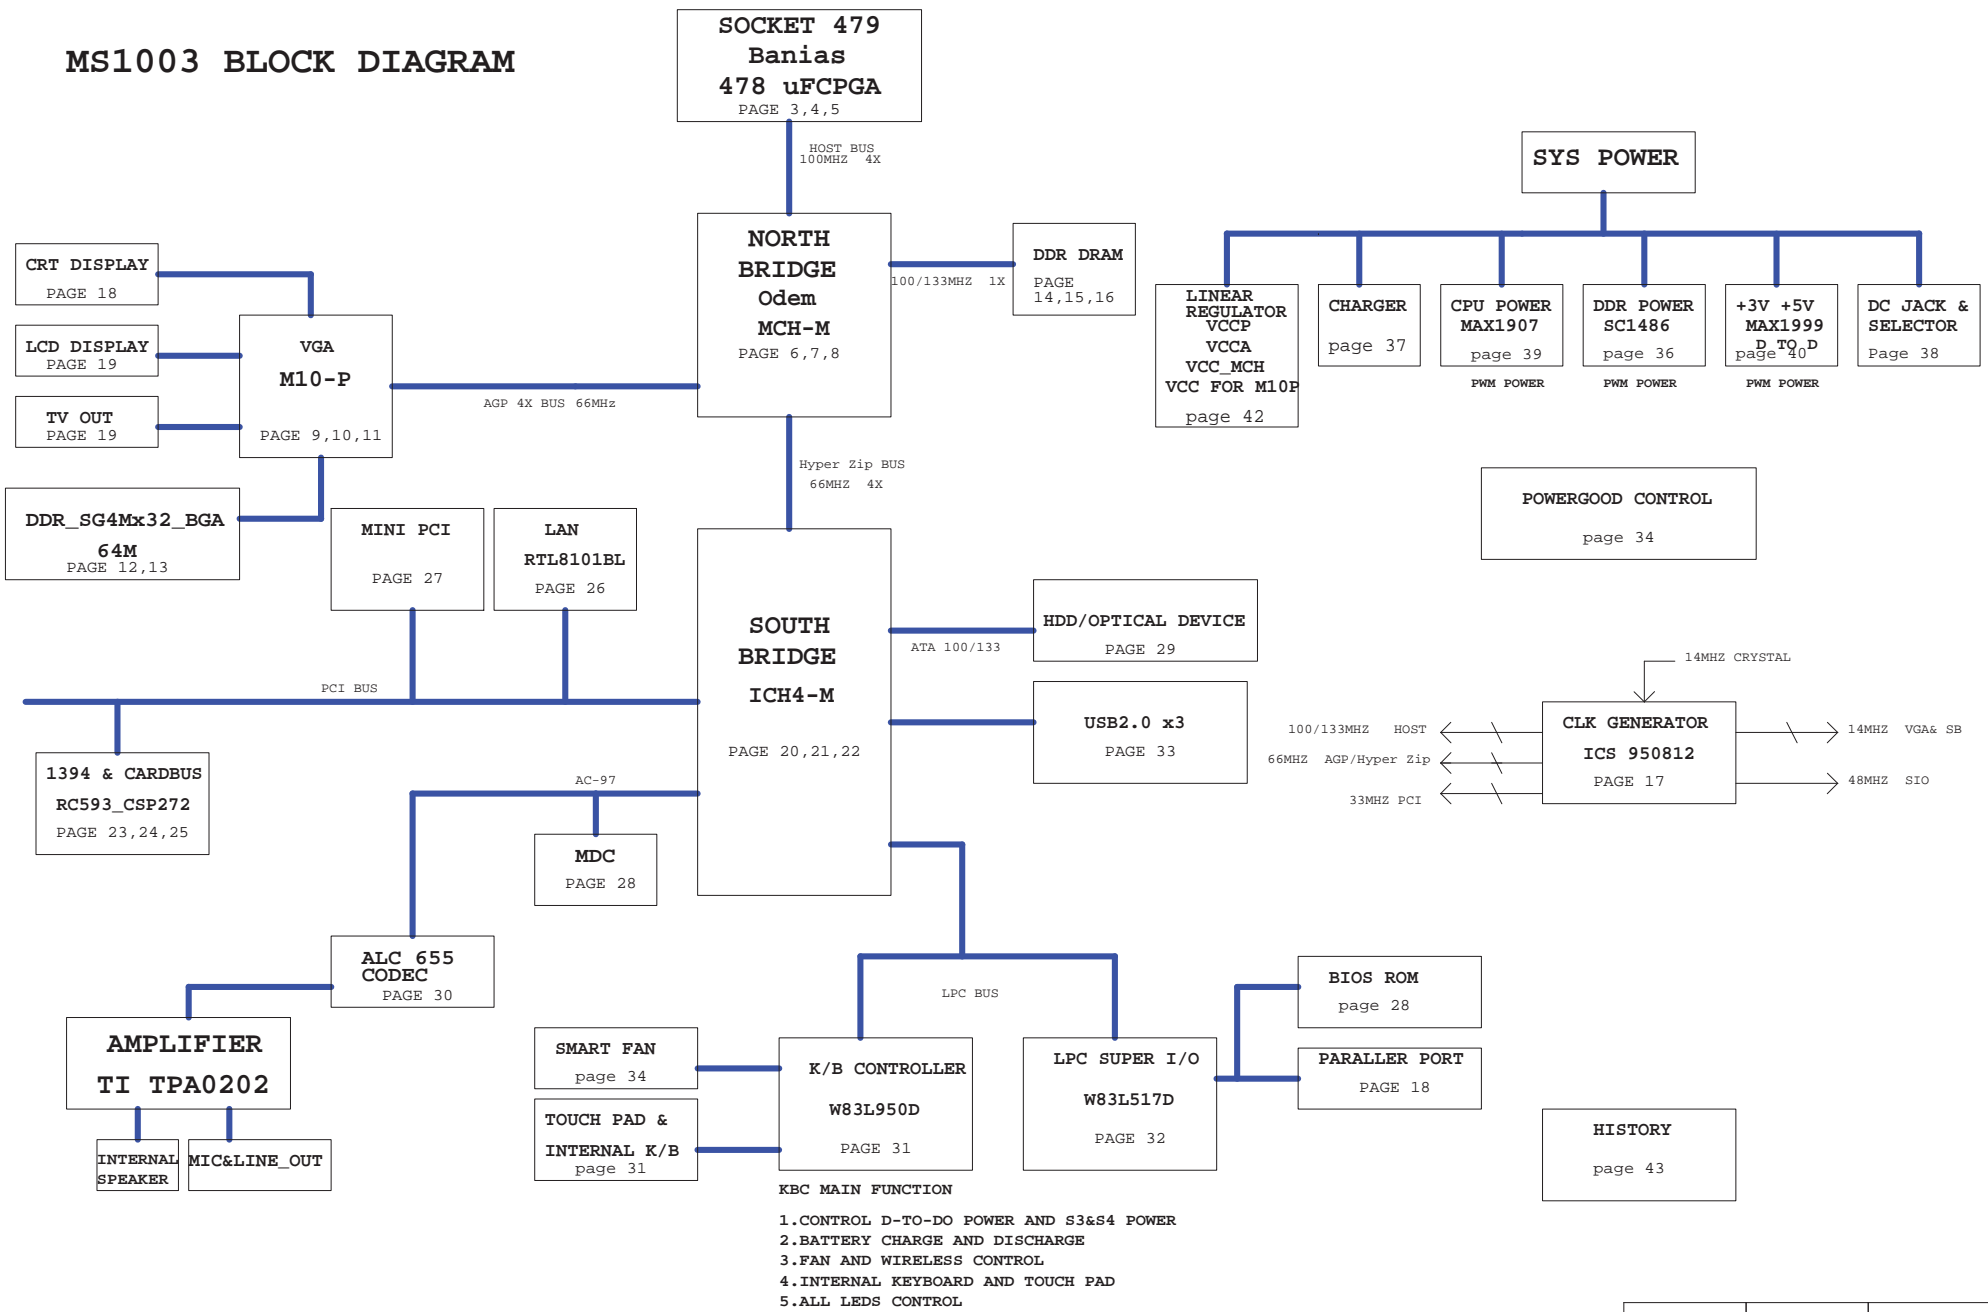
MS1003 BLOCK DIAGRAM

SOCKET 479
Banias
478 uFCPGA
PAGE 3,4,5

HOST BUS
100MHZ 4X

NORTH
BRIDGE
Odem
MCH-M
PAGE 6,7,8

100/133MHZ 1X

DDR DRAM
PAGE
14,15,16

SYS POWER

LINEAR
REGULATOR
VCCP
VCCA
VCC_MCH
VCC FOR M10P
page 42

CHARGER
page 37

CPU POWER
MAX1907
page 39
PWM POWER

DDR POWER
SC1486
page 36
PWM POWER

+3V +5V
MAX1999
D TO D
page 40
PWM POWER

DC JACK &
SELECTOR
Page 38

CRT DISPLAY
PAGE 18

LCD DISPLAY
PAGE 19

TV OUT
PAGE 19

VGA
M10-P
PAGE 9,10,11

AGP 4X BUS 66MHz

DDR_SG4Mx32_BGA
64M
PAGE 12,13

Hyper Zip BUS
66MHZ 4X

POWERGOOD CONTROL
page 34

MINI PCI
PAGE 27

LAN
RTL8101BL
PAGE 26

SOUTH
BRIDGE
ICH4-M
PAGE 20,21,22

HDD/OPTICAL DEVICE
PAGE 29

ATA 100/133

PCI BUS

USB2.0 x3
PAGE 33

14MHZ CRYSTAL

100/133MHZ HOST
66MHZ AGP/Hyper Zip
33MHZ PCI

CLK GENERATOR
ICS 950812
PAGE 17

14MHZ VGA& SB
48MHZ SIO

1394 & CARDBUS
RC593_CSP272
PAGE 23,24,25

AC-97

MDC
PAGE 28

ALC 655
CODEC
PAGE 30

LPC BUS

BIOS ROM
page 28

AMPLIFIER
TI TPA0202

SMART FAN
page 34

K/B CONTROLLER
W83L950D
PAGE 31

LPC SUPER I/O
W83L517D
PAGE 32

PARALLER PORT
PAGE 18

TOUCH PAD &
INTERNAL K/B
page 31

INTERNAL
SPEAKER

MIC&LINE_OUT

HISTORY
page 43

KBC MAIN FUNCTION
1.CONTROL D-TO-DO POWER AND S3&S4 POWER
2.BATTERY CHARGE AND DISCHARGE
3.FAN AND WIRELESS CONTROL
4.INTERNAL KEYBOARD AND TOUCH PAD
5.ALL LEDS CONTROL